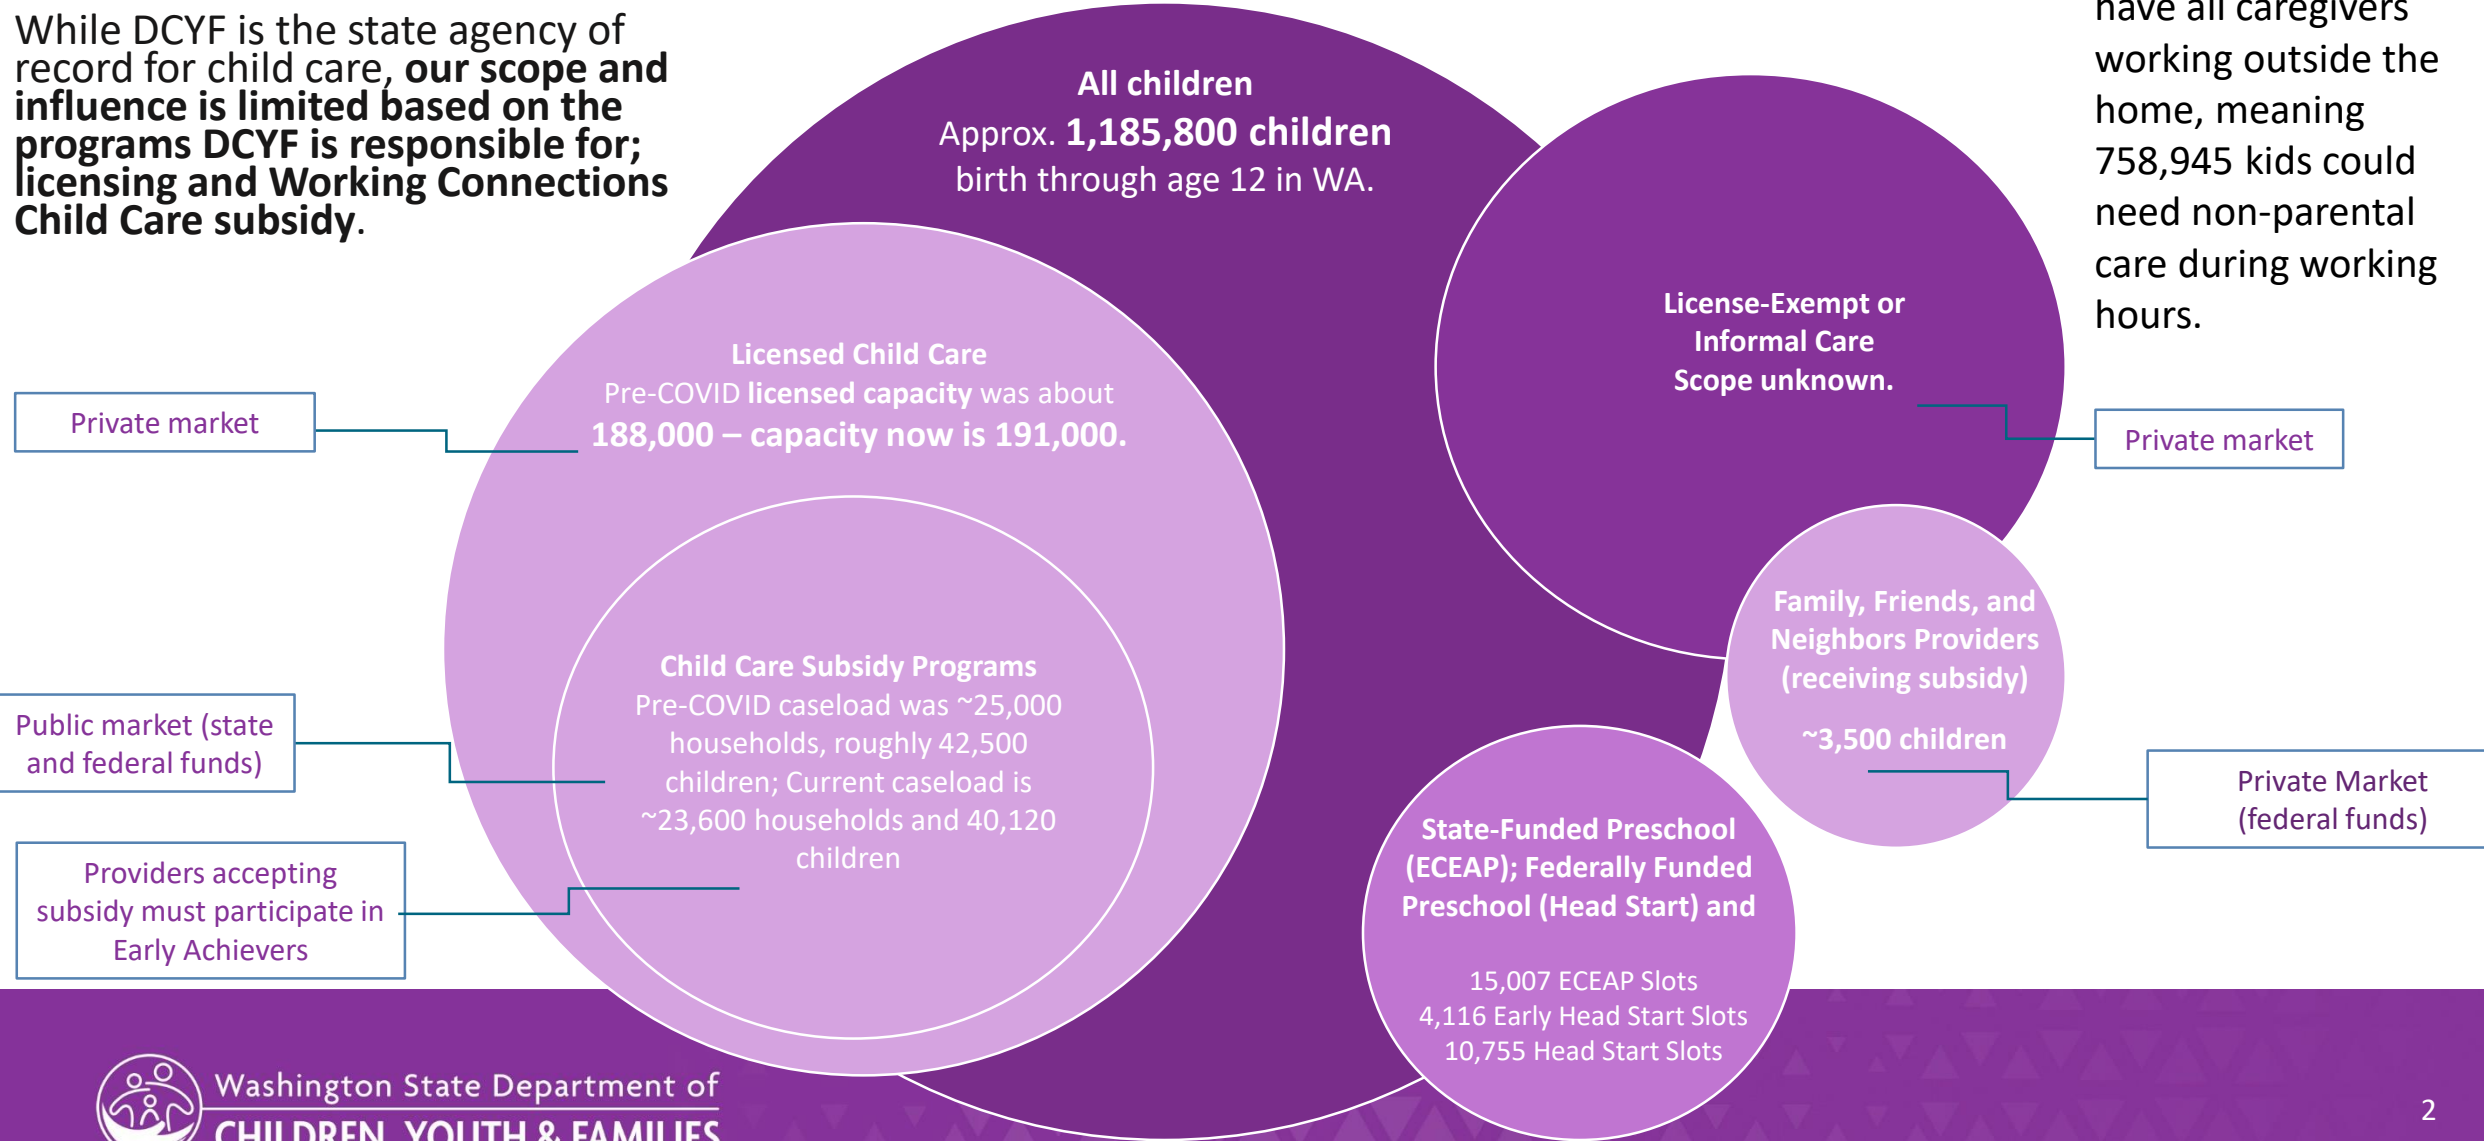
While DCYF is the state agency of record for child care, **our scope and influence is limited based on the programs DCYF is responsible for; licensing and Working Connections Child Care subsidy**.

All children
Approx. 1,185,800 children birth through age 12 in WA.

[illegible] have all caregivers working outside the home, meaning 758,945 kids could need non-parental care during working hours.

Private market

Licensed Child Care
Pre-COVID licensed capacity was about 188,000 – capacity now is 191,000.

License-Exempt or Informal Care
Scope unknown.

Private market

Public market (state and federal funds)

Child Care Subsidy Programs
Pre-COVID caseload was ~25,000 households, roughly 42,500 children; Current caseload is ~23,600 households and 40,120 children

Family, Friends, and Neighbors Providers (receiving subsidy)
~3,500 children

Private Market (federal funds)

Providers accepting subsidy must participate in Early Achievers

State-Funded Preschool (ECEAP); Federally Funded Preschool (Head Start) and
15,007 ECEAP Slots
4,116 Early Head Start Slots
10,755 Head Start Slots

Washington State Department of
CHILDREN, YOUTH & FAMILIES

2